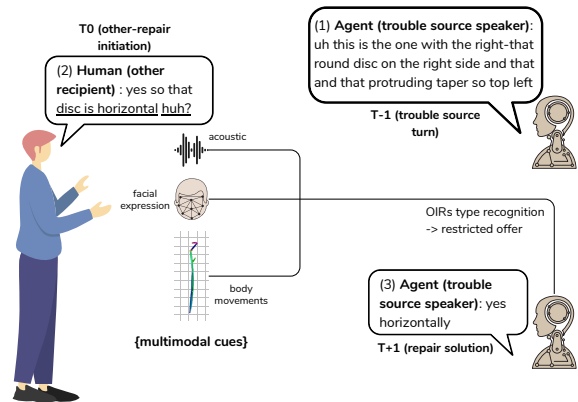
T0 (other-repair initiation)

(2) Human (other recipient) : yes so that disc is horizontal huh?

(1) Agent (trouble source speaker): uh this is the one with the right-that round disc on the right side and that and that protruding taper so top left

T-1 (trouble source turn)

acoustic

facial expression

body movements

OIRs type recognition -> restricted offer

(3) Agent (trouble source speaker): yes horizontally

{multimodal cues}

T+1 (repair solution)